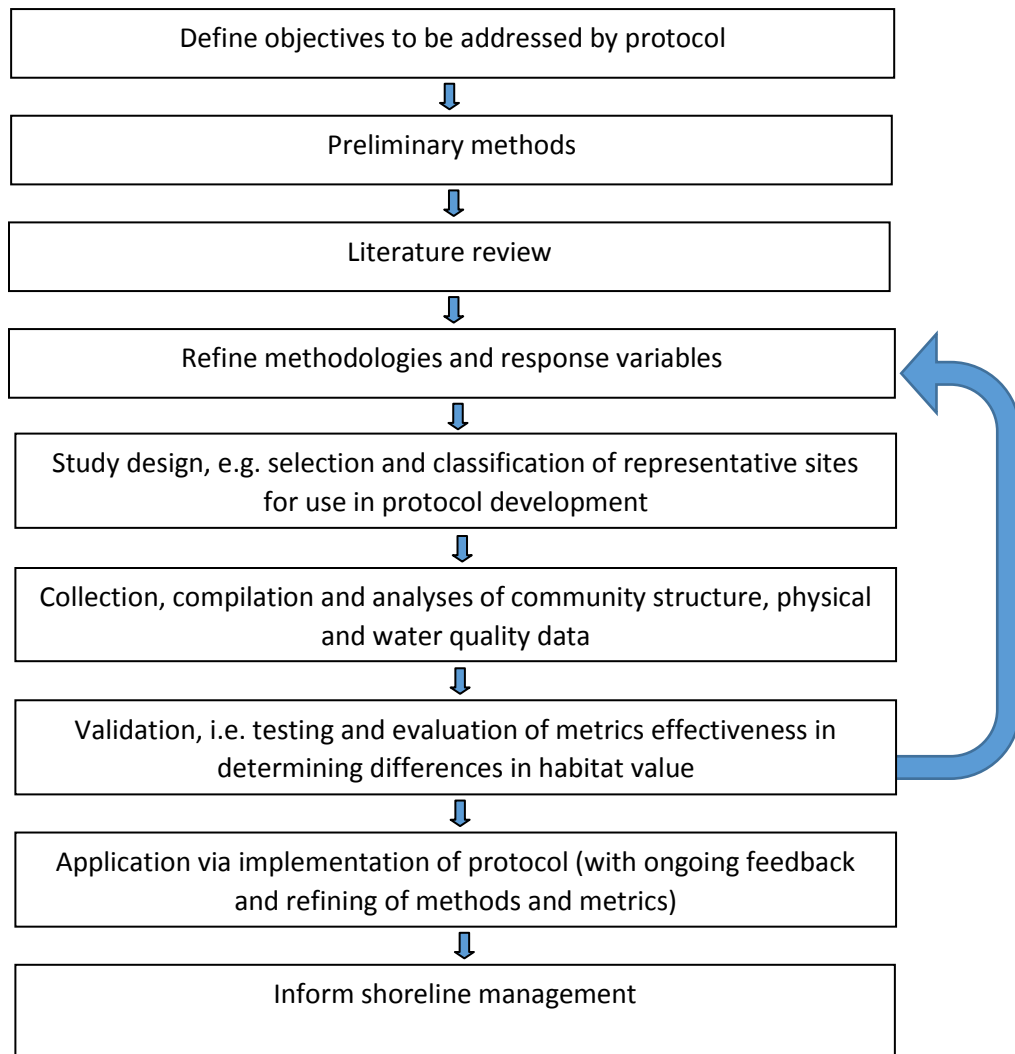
Define objectives to be addressed by protocol

Preliminary methods

Literature review

Refine methodologies and response variables

Study design, e.g. selection and classification of representative sites for use in protocol development

Collection, compilation and analyses of community structure, physical and water quality data

Validation, i.e. testing and evaluation of metrics effectiveness in determining differences in habitat value

Application via implementation of protocol (with ongoing feedback and refining of methods and metrics)

Inform shoreline management